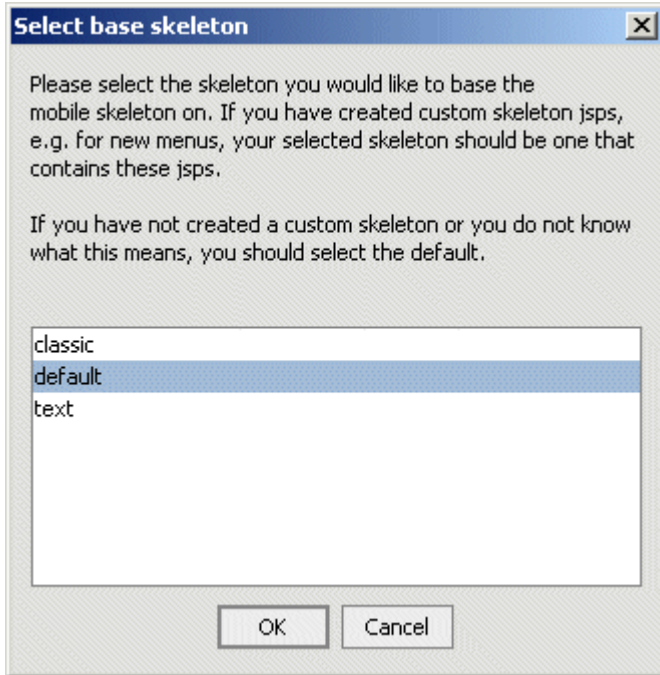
Select base skeleton

Please select the skeleton you would like to base the mobile skeleton on. If you have created custom skeleton jsps, e.g. for new menus, your selected skeleton should be one that contains these jsps.

If you have not created a custom skeleton or you do not know what this means, you should select the default.

classic
default
text

OK
Cancel